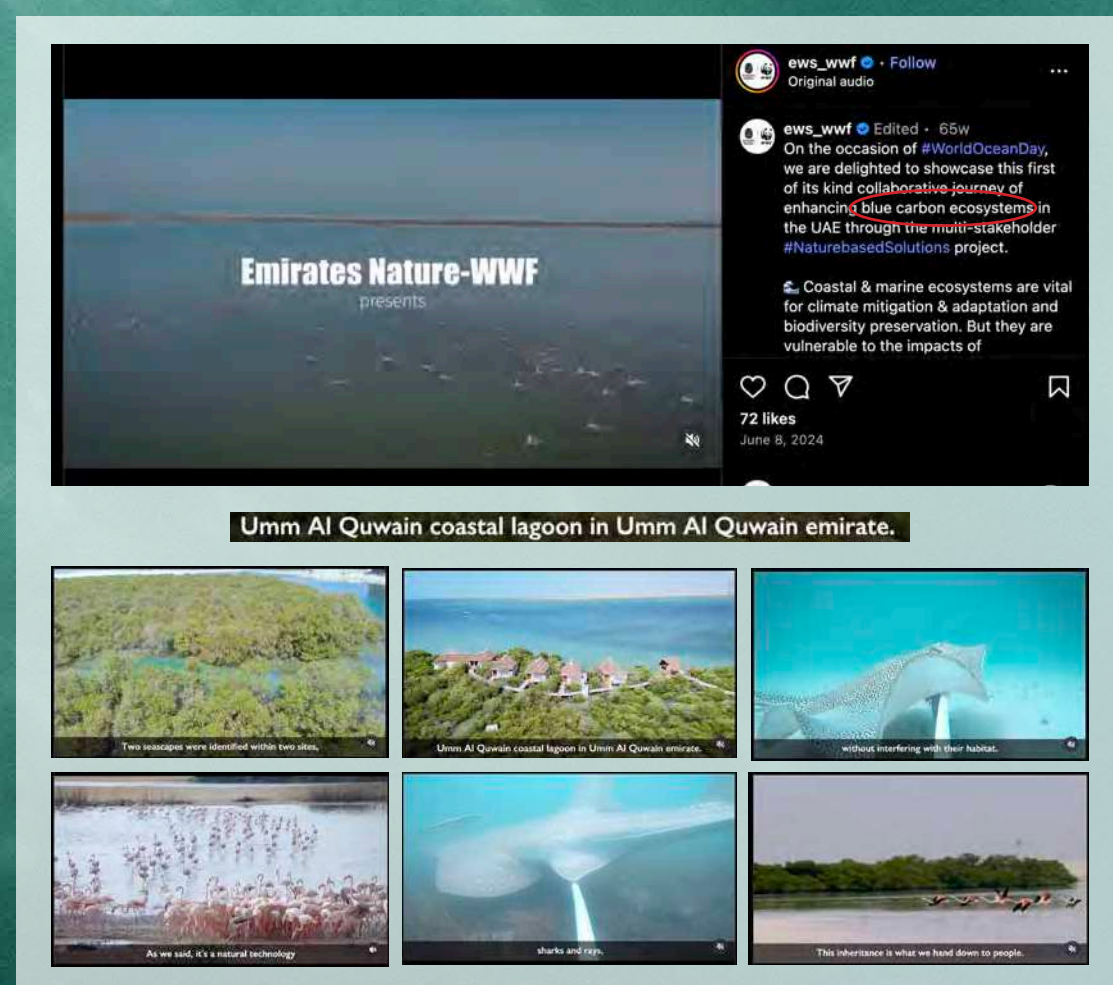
Emirates Nature-WWF
presents

ews_wwf • Follow
Original audio

ews_wwf Edited • 65w
On the occasion of #WorldOceanDay, we are delighted to showcase this first of its kind collaborative journey of enhancing blue carbon ecosystems in the UAE through the multi-stakeholder #NaturebasedSolutions project.

Coastal & marine ecosystems are vital for climate mitigation & adaptation and biodiversity preservation. But they are vulnerable to the impacts of

72 likes
June 8, 2024

Umm Al Quwain coastal lagoon in Umm Al Quwain emirate.

Two seascapes were identified within two sites,

Umm Al Quwain coastal lagoon in Umm Al Quwain emirate.

without interfering with their habitat.

As we said, it's a natural technology

sharks and rays.

This inheritance is what we hand down to people.